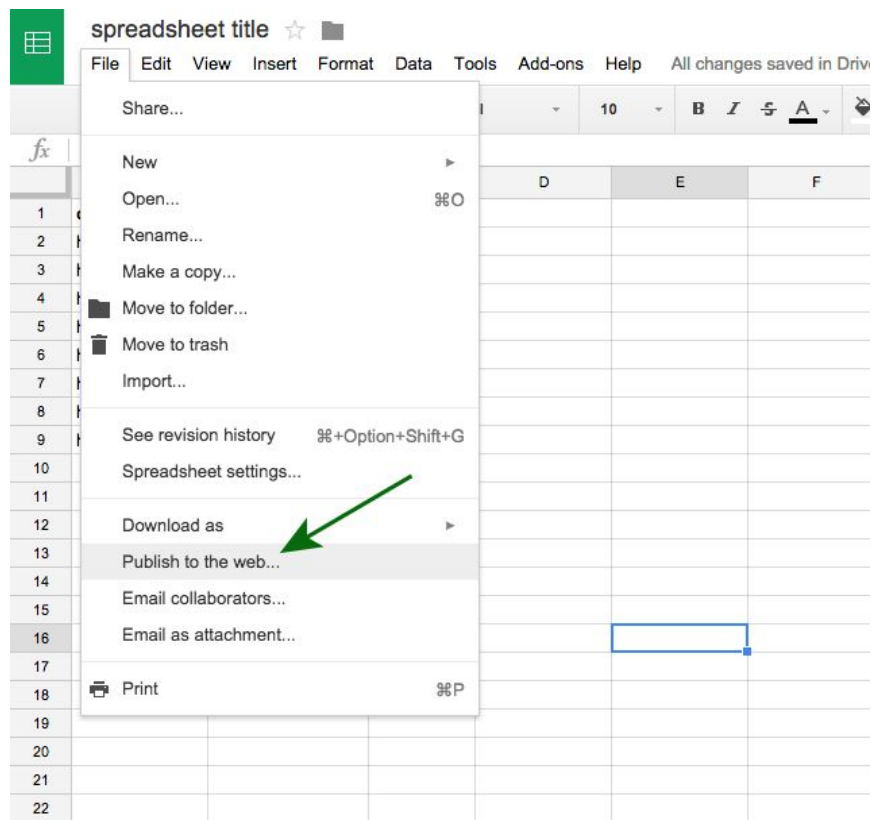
spreadsheet title

File Edit View Insert Format Data Tools Add-ons Help All changes saved in Driv

10 B I S A

fx

D E F

1
2
3
4
5
6
7
8
9
10
11
12
13
14
15
16
17
18
19
20
21
22

Share...

New
Open... ⌘O
Rename...
Make a copy...
Move to folder...
Move to trash
Import...

See revision history ⌘+Option+Shift+G
Spreadsheet settings...

Download as
Publish to the web...
Email collaborators...
Email as attachment...

Print ⌘P